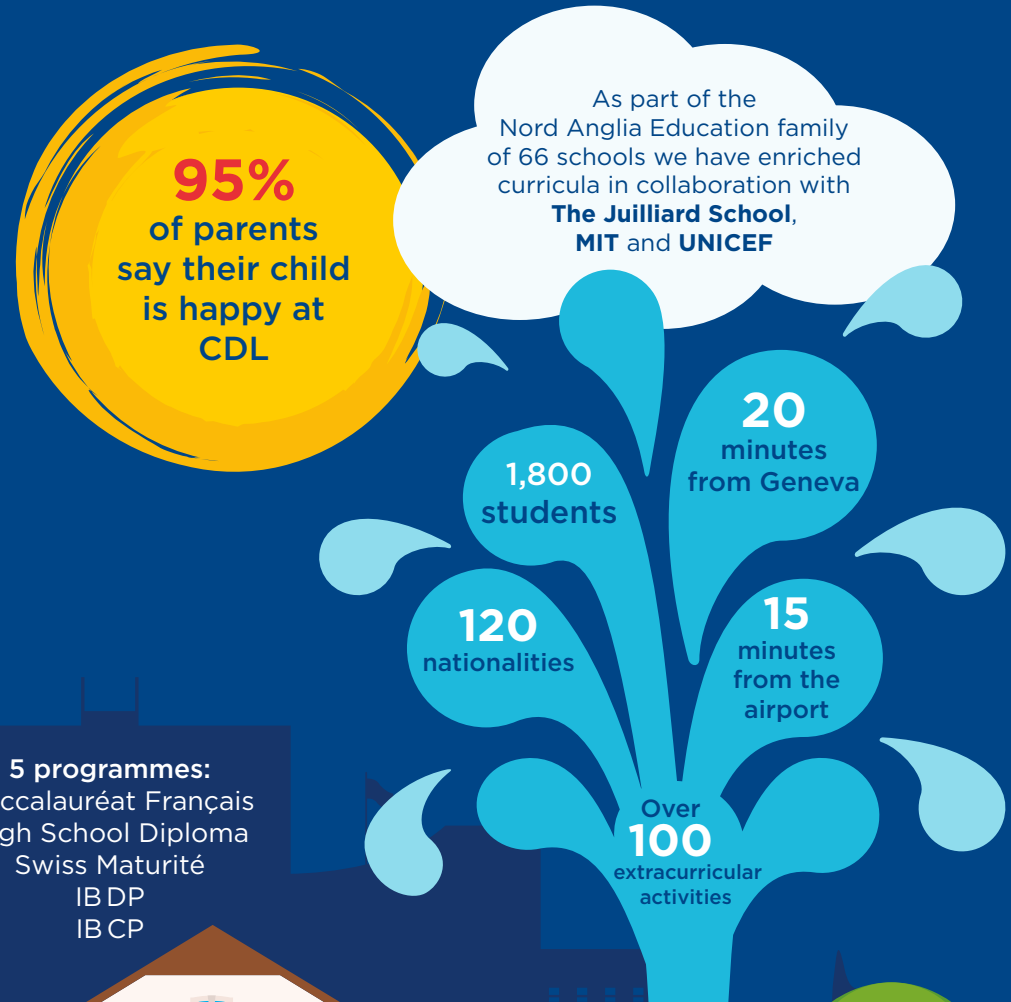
95%
of parents say their child is happy at CDL

As part of the Nord Anglia Education family of 66 schools we have enriched curricula in collaboration with **The Juilliard School**, **MIT** and **UNICEF**

20 minutes from Geneva

1,800 students

120 nationalities

15 minutes from the airport

Over 100 extracurricular activities

5 programmes:
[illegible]ccalauréat Français
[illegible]gh School Diploma
Swiss Maturité
IB DP
IB CP